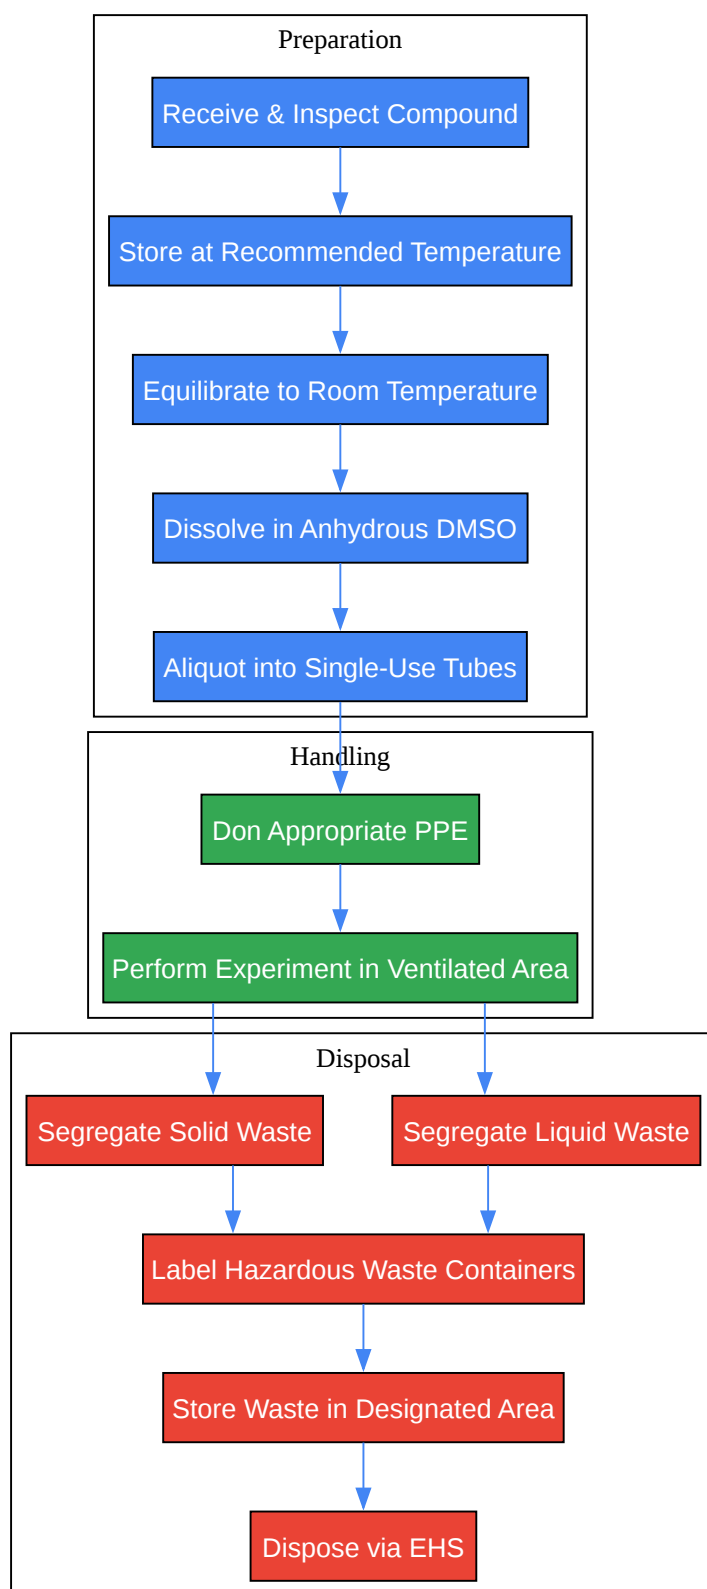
Preparation

Receive & Inspect Compound

Store at Recommended Temperature

Equilibrate to Room Temperature

Dissolve in Anhydrous DMSO

Aliquot into Single-Use Tubes

Handling

Don Appropriate PPE

Perform Experiment in Ventilated Area

Disposal

Segregate Solid Waste

Segregate Liquid Waste

Label Hazardous Waste Containers

Store Waste in Designated Area

Dispose via EHS